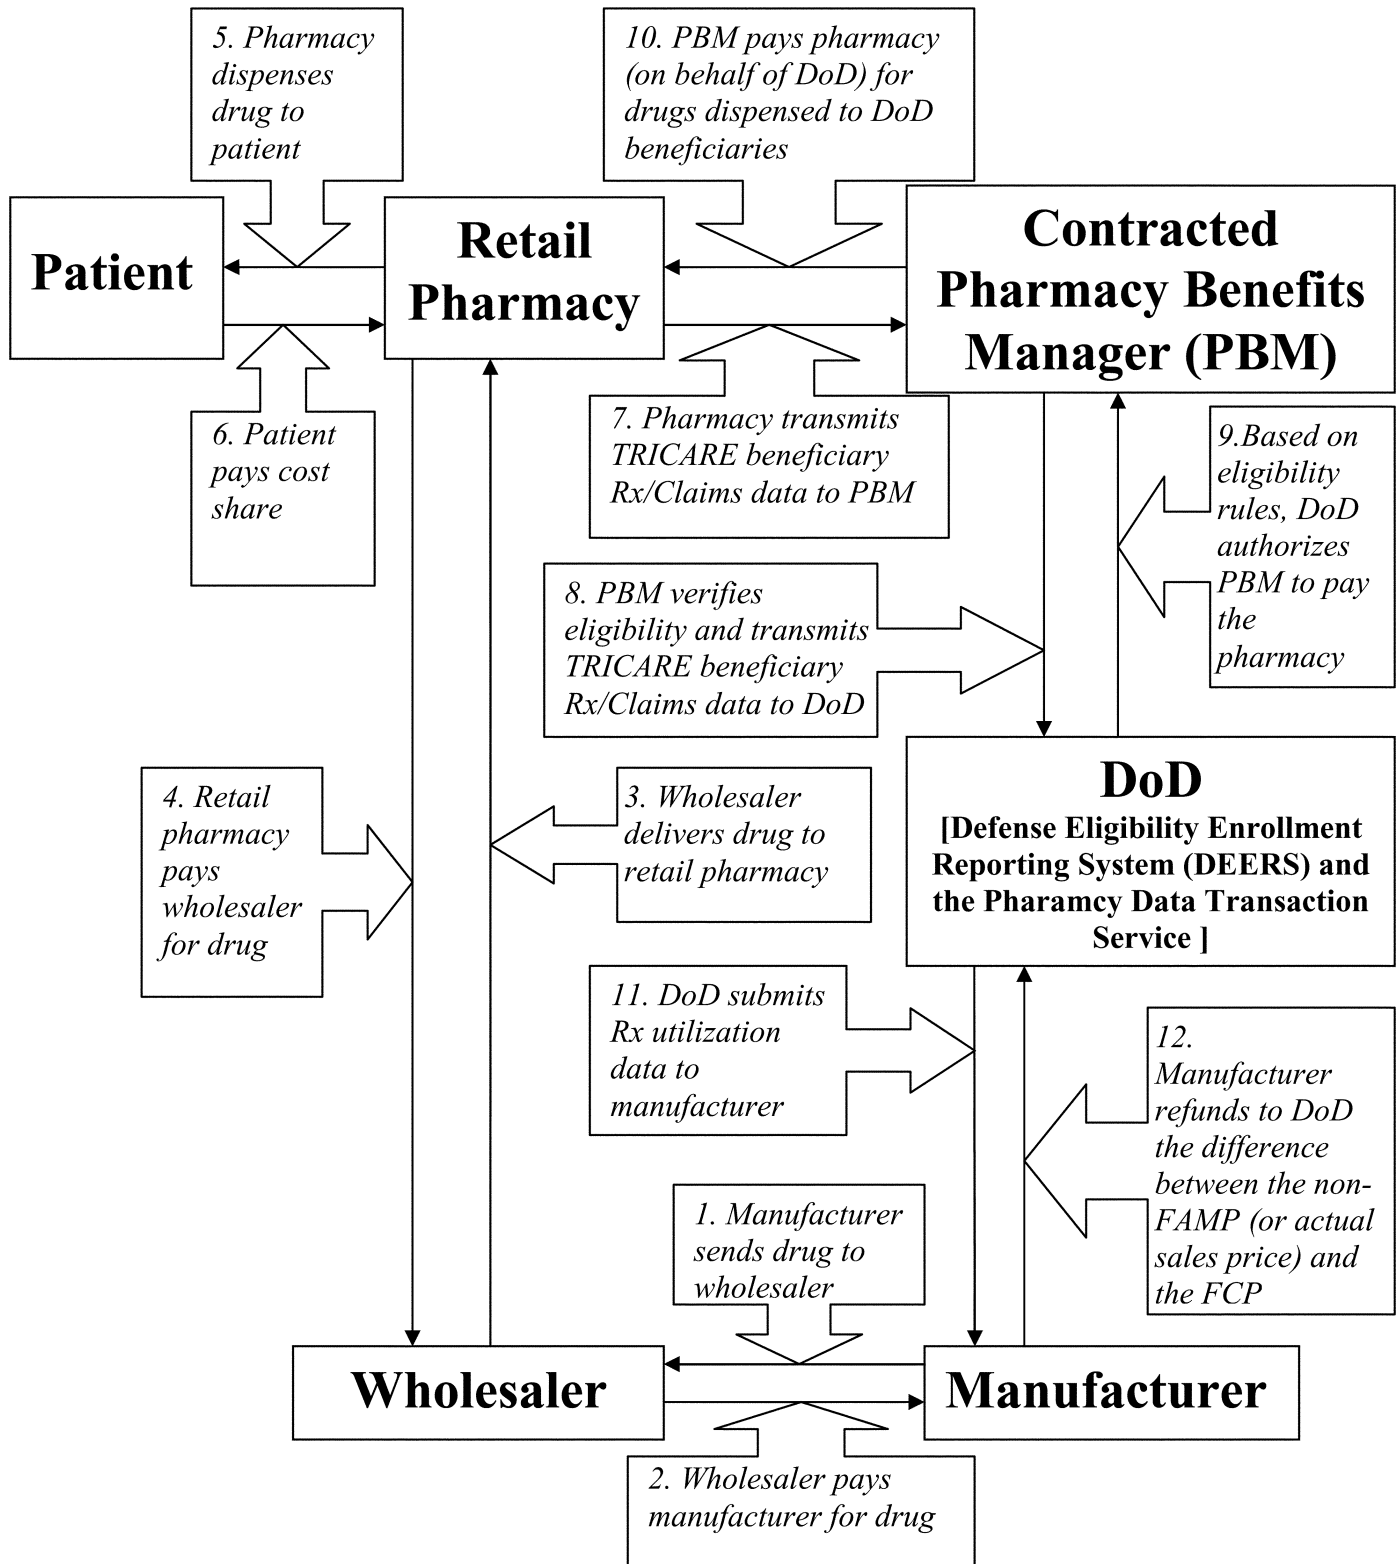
5. Pharmacy dispenses drug to patient

10. PBM pays pharmacy (on behalf of DoD) for drugs dispensed to DoD beneficiaries

Patient

Retail Pharmacy

Contracted Pharmacy Benefits Manager (PBM)

6. Patient pays cost share

7. Pharmacy transmits TRICARE beneficiary Rx/Claims data to PBM

9.Based on eligibility rules, DoD authorizes PBM to pay the pharmacy

8. PBM verifies eligibility and transmits TRICARE beneficiary Rx/Claims data to DoD

4. Retail pharmacy pays wholesaler for drug

3. Wholesaler delivers drug to retail pharmacy

DoD
[Defense Eligibility Enrollment Reporting System (DEERS) and the Pharamcy Data Transaction Service ]

11. DoD submits Rx utilization data to manufacturer

12. Manufacturer refunds to DoD the difference between the non-FAMP (or actual sales price) and the FCP

1. Manufacturer sends drug to wholesaler

Wholesaler

Manufacturer

2. Wholesaler pays manufacturer for drug